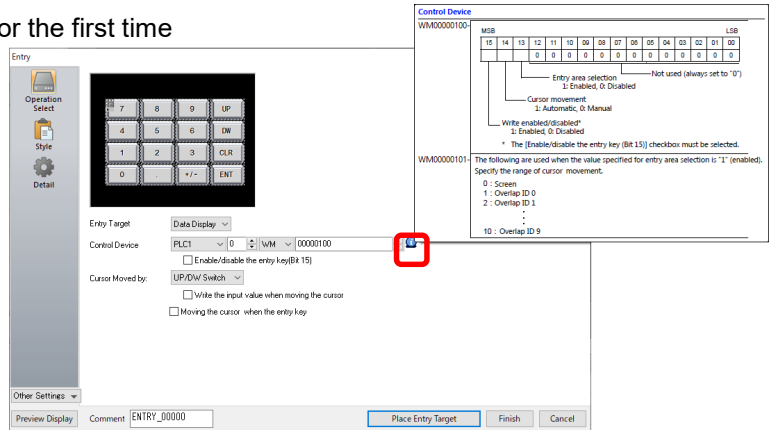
or the first time

Entry

Operation Select

Style

Detail

| 7 | 8 | 9 | UP |
|---|---|---|---|
| 4 | 5 | 6 | DW |
| 1 | 2 | 3 | CLR |
| 0 | . | +/- | ENT |

Entry Target Data Display

Control Device PLC1 0 WM 00000100

Enable/disable the entry key(Bit 15)

Cursor Moved by: UP/DW Switch

Write the input value when moving the cursor

Moving the cursor when the entry key

Other Settings

Preview Display Comment ENTRY_00000 Place Entry Target Finish Cancel

Control Device

WM00000100-

MSB LSB

| 15 | 14 | 13 | 12 | 11 | 10 | 09 | 08 | 07 | 06 | 05 | 04 | 03 | 02 | 01 | 00 |
|---|---|---|---|---|---|---|---|---|---|---|---|---|---|---|---|
| | | | 0 | 0 | 0 | 0 | 0 | 0 | 0 | 0 | 0 | 0 | 0 | 0 | 0 |

Not used (always set to "0")

Entry area selection
1: Enabled, 0: Disabled

Cursor movement
1: Automatic, 0: Manual

Write enabled/disabled*
1: Enabled, 0: Disabled

* The [Enable/disable the entry key (Bit 15)] checkbox must be selected.

WM00000101- The following are used when the value specified for entry area selection is "1" (enabled). Specify the range of cursor movement.

0 : Screen
1 : Overlap ID 0
2 : Overlap ID 1
⋮
10 : Overlap ID 9